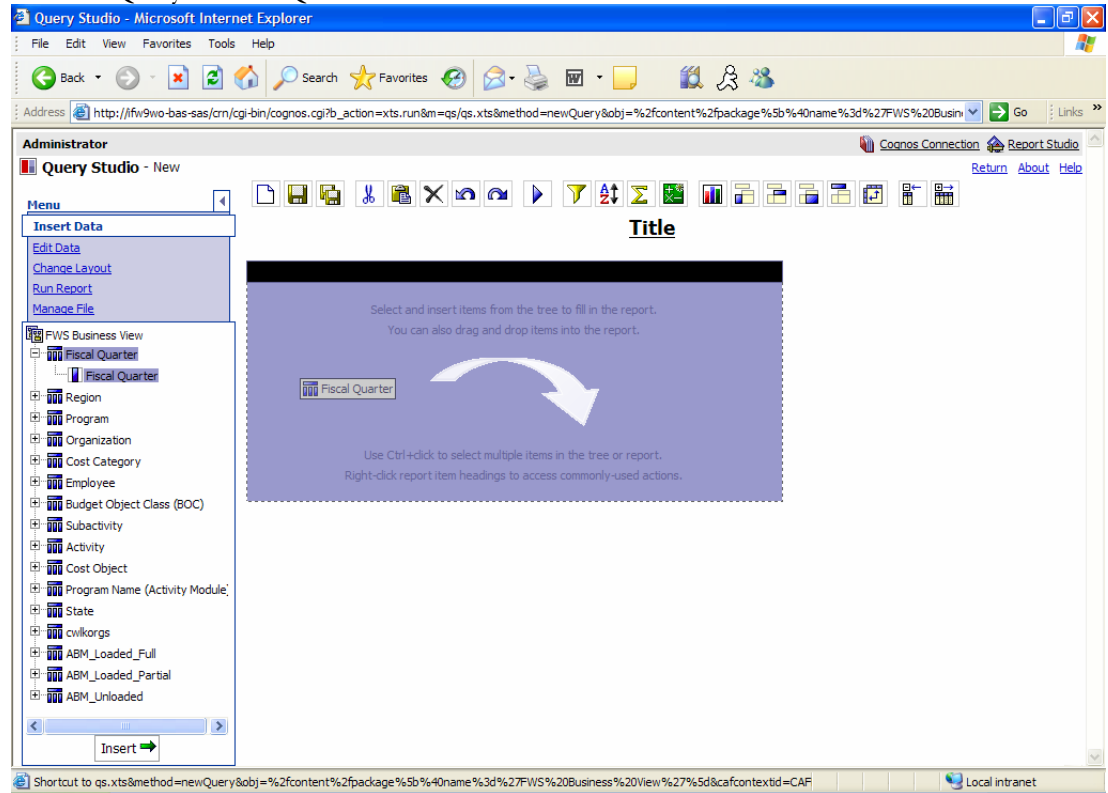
Query Studio - Microsoft Internet Explorer

File Edit View Favorites Tools Help

Back Search Favorites

Address http://ifw9wo-bas-sas/crn/cgi-bin/cognos.cgi?b_action=xts.run&m=qs/qs.xts&method=newQuery&obj=%2fcontent%2fpackage%5b%40name%3d%27FWS%20Busin Go Links

Administrator
Cognos Connection Report Studio

Query Studio - New
Return About Help

Menu
Insert Data
Edit Data
Change Layout
Run Report
Manage File

FWS Business View
Fiscal Quarter
Fiscal Quarter
Region
Program
Organization
Cost Category
Employee
Budget Object Class (BOC)
Subactivity
Activity
Cost Object
Program Name (Activity Module)
State
cwlkorgs
ABM_Loaded_Full
ABM_Loaded_Partial
ABM_Unloaded

Insert

Title

Select and insert items from the tree to fill in the report.
You can also drag and drop items into the report.

Fiscal Quarter

Use Ctrl+click to select multiple items in the tree or report.
Right-click report item headings to access commonly-used actions.

Shortcut to qs.xts&method=newQuery&obj=%2fcontent%2fpackage%5b%40name%3d%27FWS%20Business%20View%27%5d&cafcontextid=CAF
Local intranet